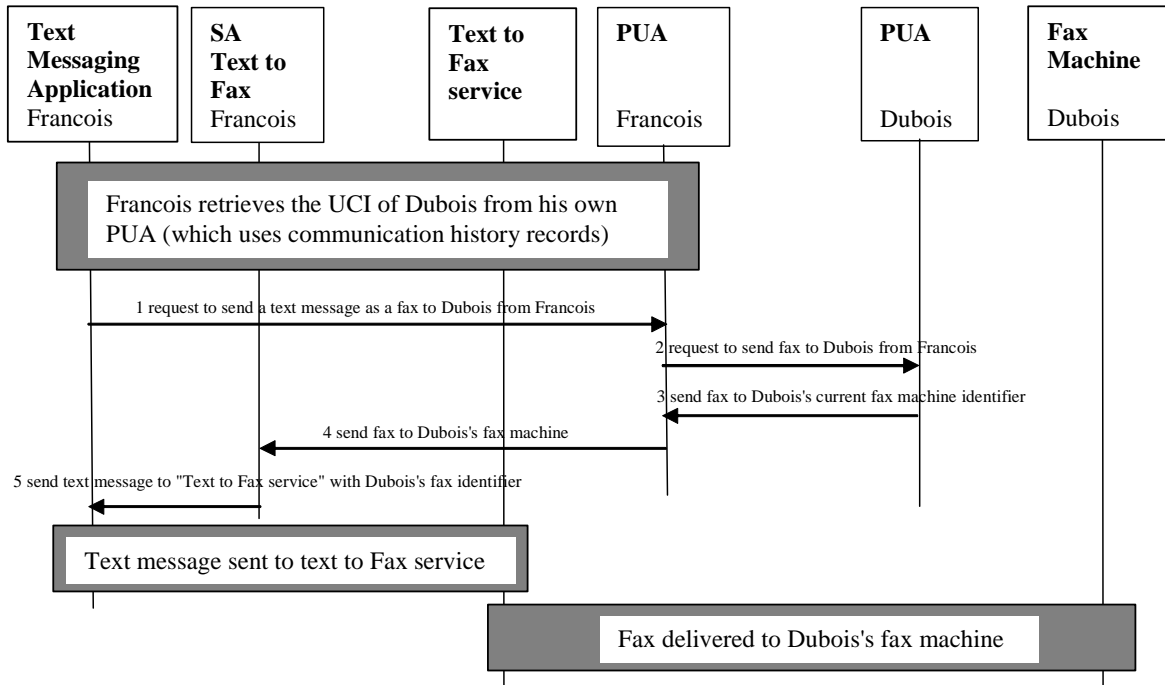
**Text Messaging Application** Francois

**SA Text to Fax** Francois

**Text to Fax service**

**PUA** Francois

**PUA** Dubois

**Fax Machine** Dubois

Francois retrieves the UCI of Dubois from his own PUA (which uses communication history records)

1 request to send a text message as a fax to Dubois from Francois

2 request to send fax to Dubois from Francois

3 send fax to Dubois's current fax machine identifier

4 send fax to Dubois's fax machine

5 send text message to "Text to Fax service" with Dubois's fax identifier

Text message sent to text to Fax service

Fax delivered to Dubois's fax machine